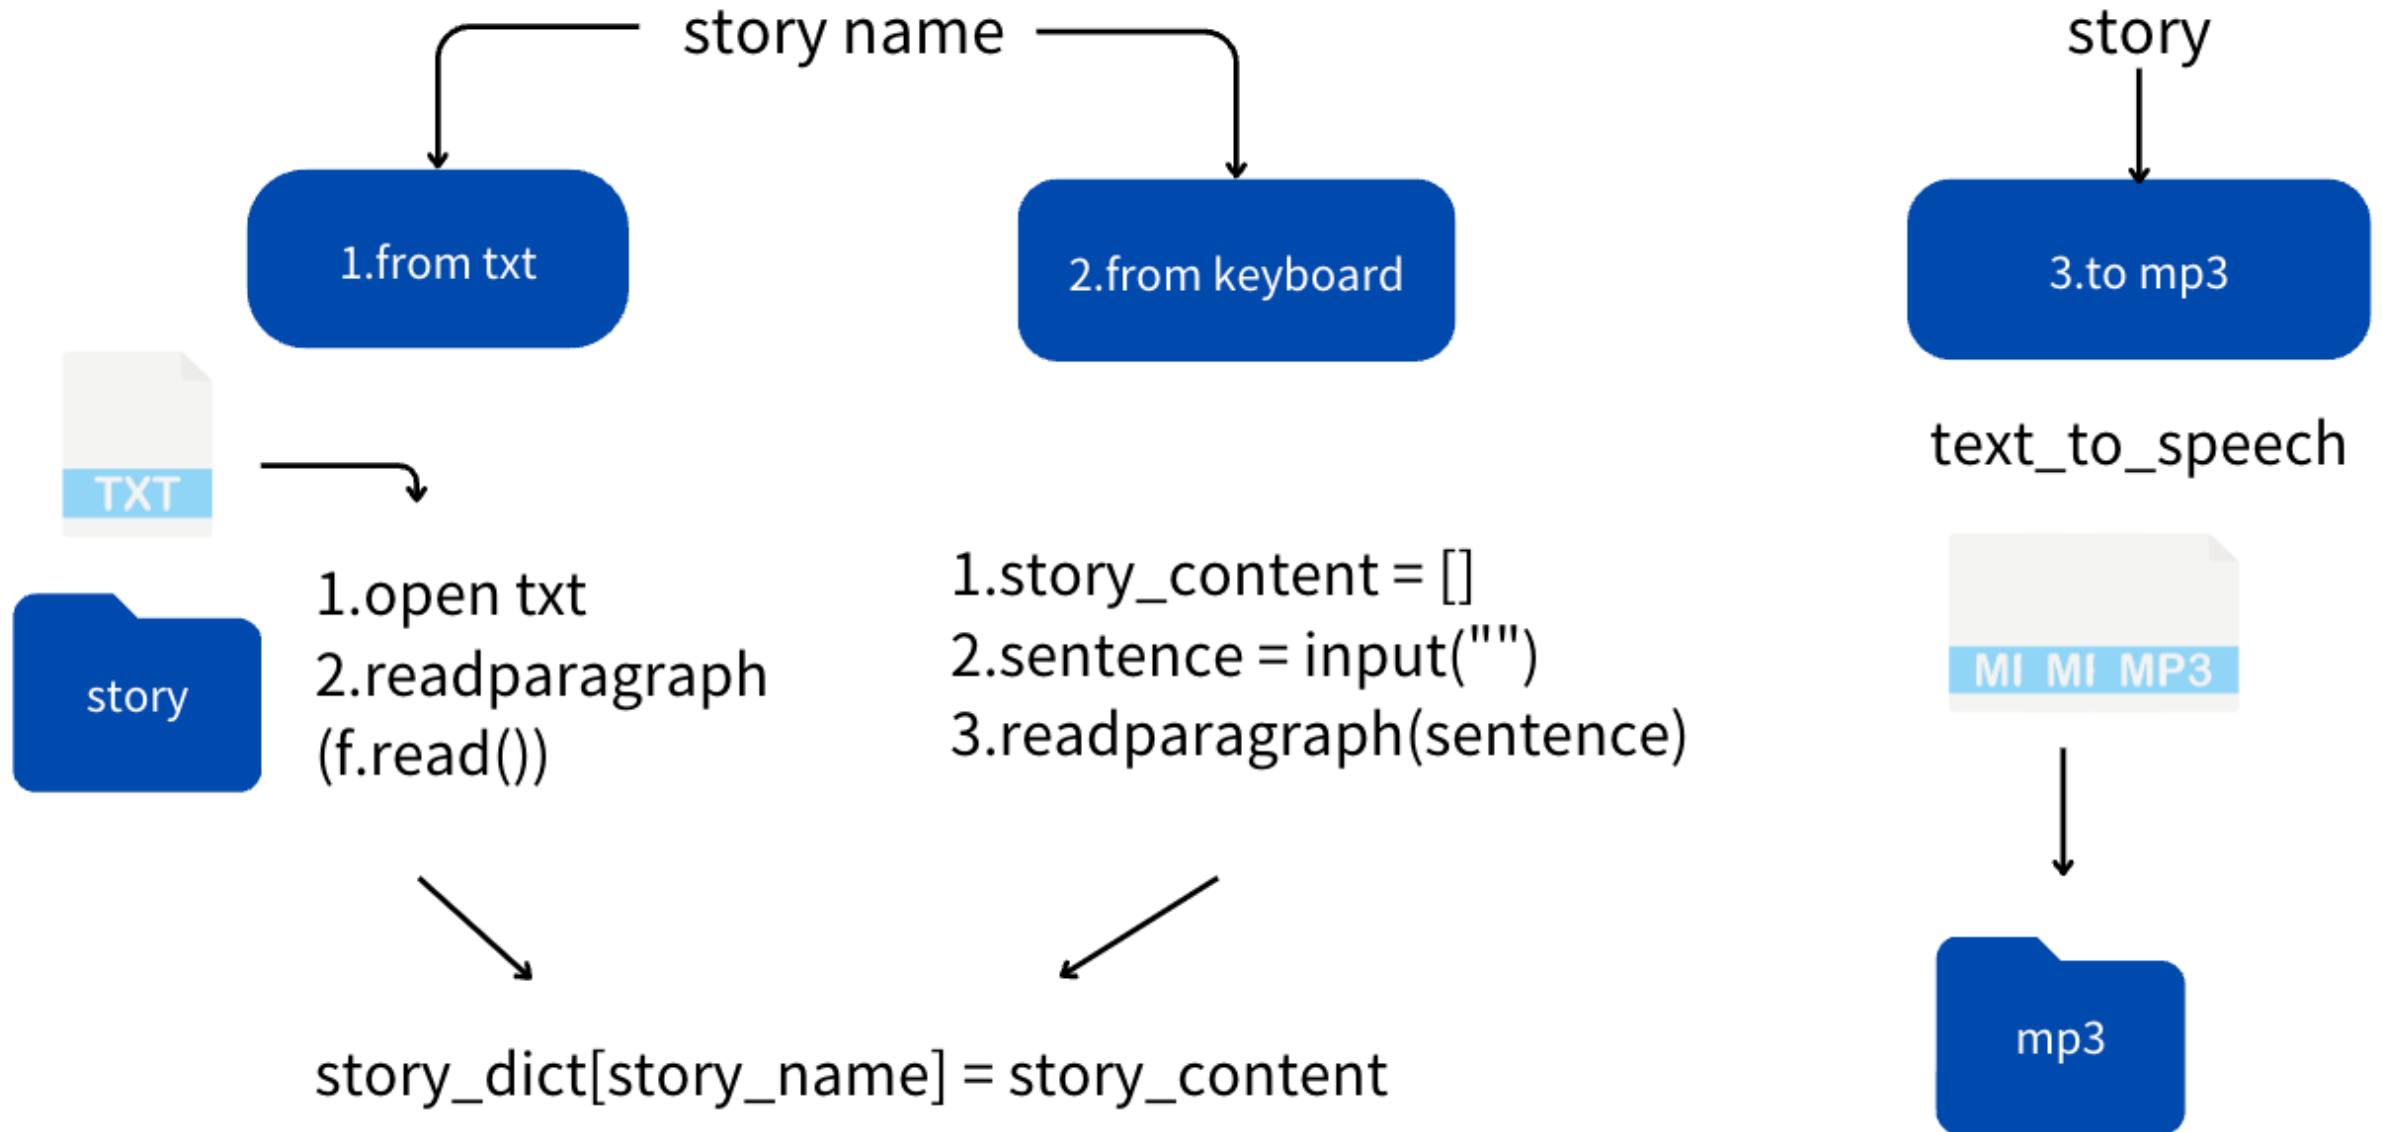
story name

story

1.from txt

2.from keyboard

3.to mp3

TXT

story

1.open txt
2.readparagraph
(f.read())

1.story_content = []
2.sentence = input("")
3.readparagraph(sentence)

text_to_speech

MI MI MP3

story_dict[story_name] = story_content

mp3